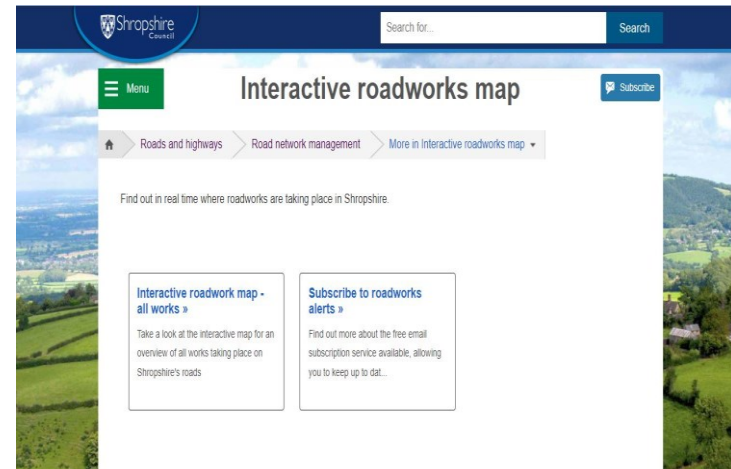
Shropshire Council

Search for...

Search

Menu

Interactive roadworks map

Subscribe

Roads and highways

Road network management

More in Interactive roadworks map

Find out in real time where roadworks are taking place in Shropshire.

Interactive roadwork map - all works »

Take a look at the interactive map for an overview of all works taking place on Shropshire's roads

Subscribe to roadworks alerts »

Find out more about the free email subscription service available, allowing you to keep up to dat...